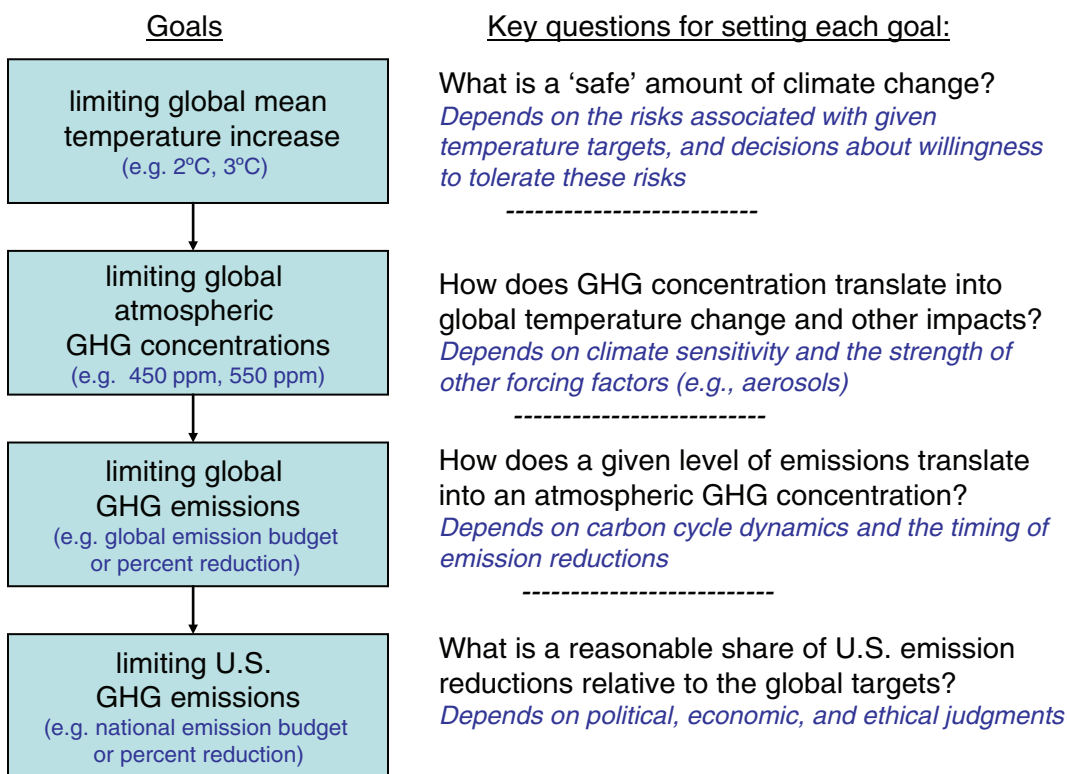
Goals

limiting global mean temperature increase
(e.g. 2ºC, 3ºC)

limiting global atmospheric GHG concentrations
(e.g. 450 ppm, 550 ppm)

limiting global GHG emissions
(e.g. global emission budget or percent reduction)

limiting U.S. GHG emissions
(e.g. national emission budget or percent reduction)

Key questions for setting each goal:

What is a 'safe' amount of climate change?
Depends on the risks associated with given temperature targets, and decisions about willingness to tolerate these risks

--------------------------

How does GHG concentration translate into global temperature change and other impacts?
Depends on climate sensitivity and the strength of other forcing factors (e.g., aerosols)

--------------------------

How does a given level of emissions translate into an atmospheric GHG concentration?
Depends on carbon cycle dynamics and the timing of emission reductions

--------------------------

What is a reasonable share of U.S. emission reductions relative to the global targets?
Depends on political, economic, and ethical judgments